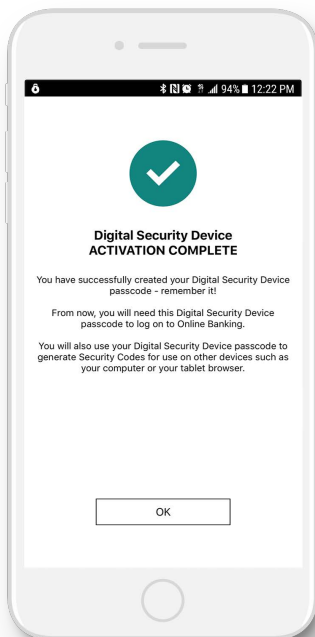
94% 12:22 PM

Digital Security Device
ACTIVATION COMPLETE

You have successfully created your Digital Security Device passcode - remember it!

From now, you will need this Digital Security Device passcode to log on to Online Banking.

You will also use your Digital Security Device passcode to generate Security Codes for use on other devices such as your computer or your tablet browser.

OK